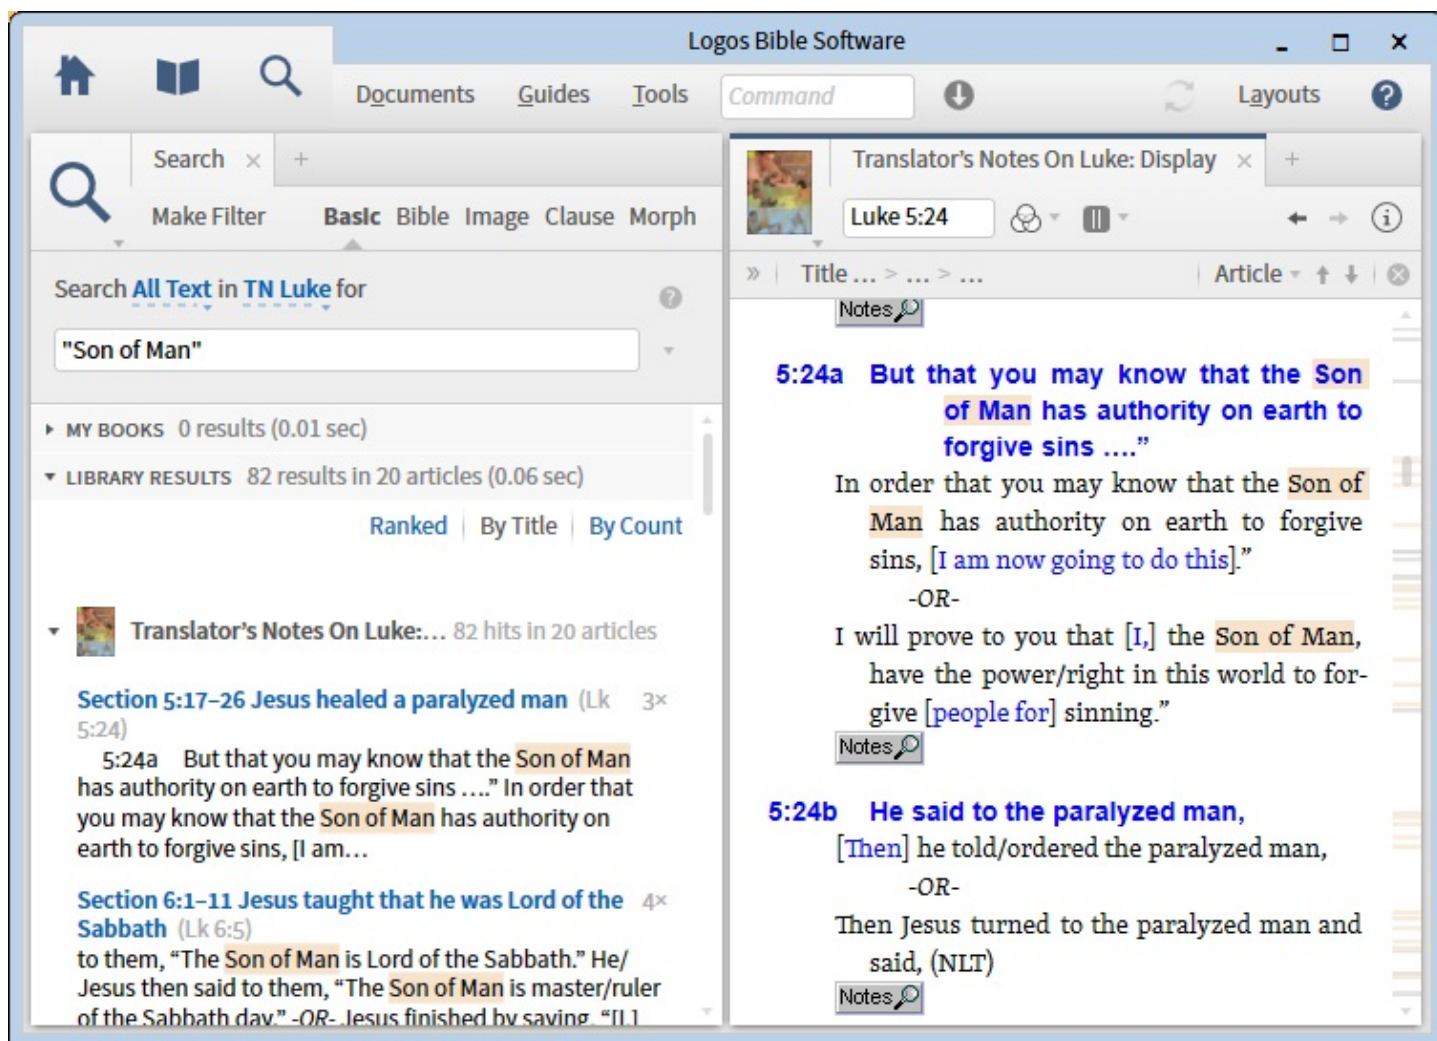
Logos Bible Software

Documents Guides Tools Command Layouts

Search × +

Make Filter Basic Bible Image Clause Morph

Search All Text in TN Luke for

"Son of Man"

MY BOOKS 0 results (0.01 sec)

LIBRARY RESULTS 82 results in 20 articles (0.06 sec)

Ranked | By Title | By Count

Translator's Notes On Luke:... 82 hits in 20 articles

Section 5:17–26 Jesus healed a paralyzed man (Lk 5:24) 3×

5:24a But that you may know that the Son of Man has authority on earth to forgive sins ...." In order that you may know that the Son of Man has authority on earth to forgive sins, [I am...

Section 6:1–11 Jesus taught that he was Lord of the Sabbath (Lk 6:5) 4×

to them, "The Son of Man is Lord of the Sabbath." He/ Jesus then said to them, "The Son of Man is master/ruler of the Sabbath day." -OR- Jesus finished by saying, "[I,]

Translator's Notes On Luke: Display × +

Luke 5:24

» Title ... > ... > ... Article

Notes

5:24a But that you may know that the Son of Man has authority on earth to forgive sins ...."

In order that you may know that the Son of Man has authority on earth to forgive sins, [I am now going to do this]."

-OR-

I will prove to you that [I,] the Son of Man, have the power/right in this world to forgive [people for] sinning."

Notes

5:24b He said to the paralyzed man,

[Then] he told/ordered the paralyzed man,

-OR-

Then Jesus turned to the paralyzed man and said, (NLT)

Notes